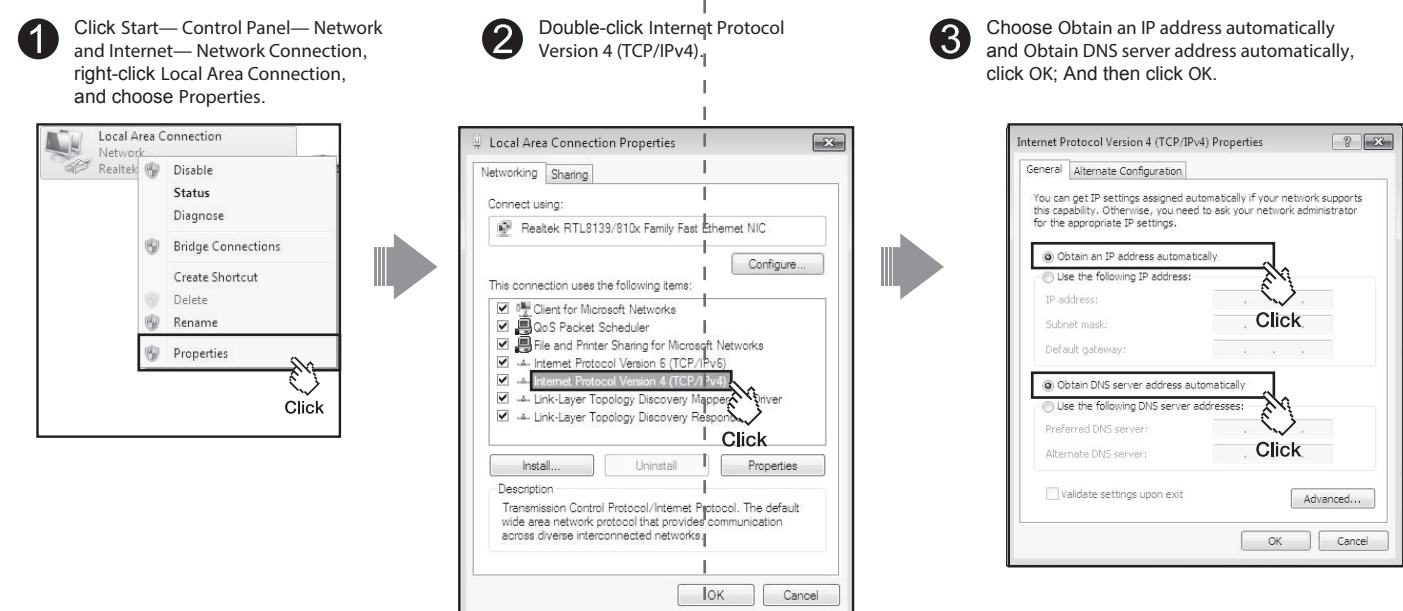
1 Click Start— Control Panel— Network and Internet— Network Connection, right-click Local Area Connection, and choose Properties.

Local Area Connection
Network
Realtek
Disable
Status
Diagnose
Bridge Connections
Create Shortcut
Delete
Rename
Properties
Click

2 Double-click Internet Protocol Version 4 (TCP/IPv4).

Local Area Connection Properties
Networking Sharing
Connect using:
Realtek RTL8139/810x Family Fast Ethernet NIC
Configure...
This connection uses the following items:
Client for Microsoft Networks
QoS Packet Scheduler
File and Printer Sharing for Microsoft Networks
Internet Protocol Version 6 (TCP/IPv6)
Internet Protocol Version 4 (TCP/IPv4)
Link-Layer Topology Discovery Mapper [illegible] Driver
Link-Layer Topology Discovery Respon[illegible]
Click
Install... Uninstall Properties
Description
Transmission Control Protocol/Internet Protocol. The default wide area network protocol that provides communication across diverse interconnected networks.
OK Cancel

3 Choose Obtain an IP address automatically and Obtain DNS server address automatically, click OK; And then click OK.

Internet Protocol Version 4 (TCP/IPv4) Properties
General Alternate Configuration
You can get IP settings assigned automatically if your network supports this capability. Otherwise, you need to ask your network administrator for the appropriate IP settings.
Obtain an IP address automatically
Use the following IP address:
IP address:
Subnet mask:
Default gateway:
Click
Obtain DNS server address automatically
Use the following DNS server addresses:
Preferred DNS server:
Alternate DNS server:
Click
Validate settings upon exit
Advanced...
OK Cancel